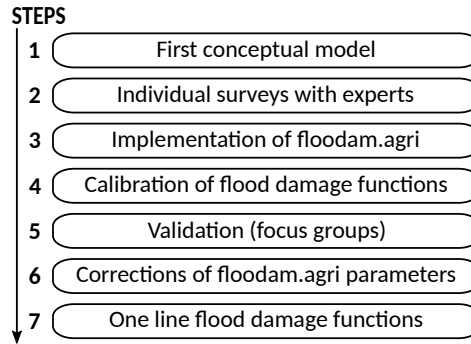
STEPS

1 First conceptual model

2 Individual surveys with experts

3 Implementation of floodam.agri

4 Calibration of flood damage functions

5 Validation (focus groups)

6 Corrections of floodam.agri parameters

7 One line flood damage functions